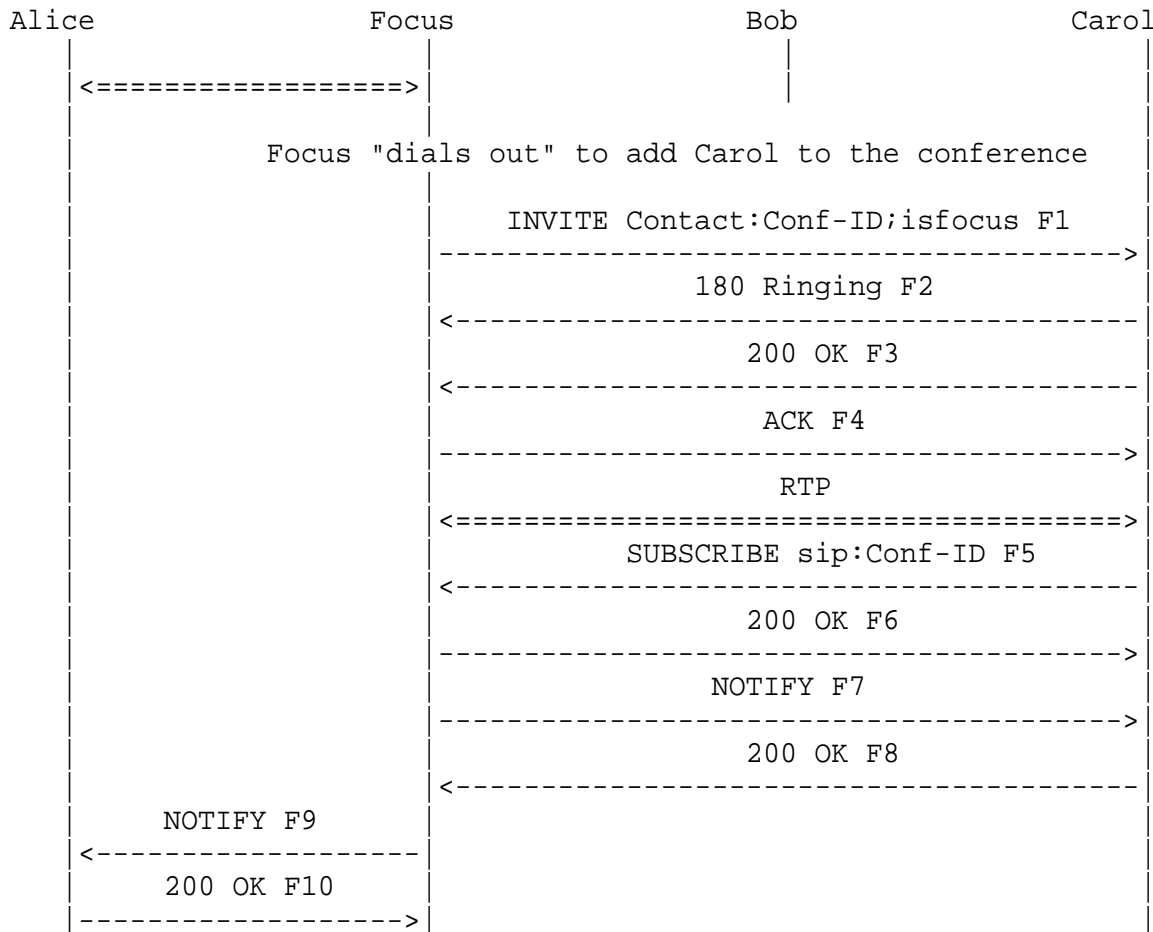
Alice Focus Bob Carol

<==================>

Focus "dials out" to add Carol to the conference

INVITE Contact:Conf-ID;isfocus F1
---------------------------------------->

180 Ringing F2
<----------------------------------------

200 OK F3
<----------------------------------------

ACK F4
---------------------------------------->

RTP
<=======================================>

SUBSCRIBE sip:Conf-ID F5
<----------------------------------------

200 OK F6
---------------------------------------->

NOTIFY F7
---------------------------------------->

200 OK F8
<----------------------------------------

NOTIFY F9
<------------------

200 OK F10
------------------>